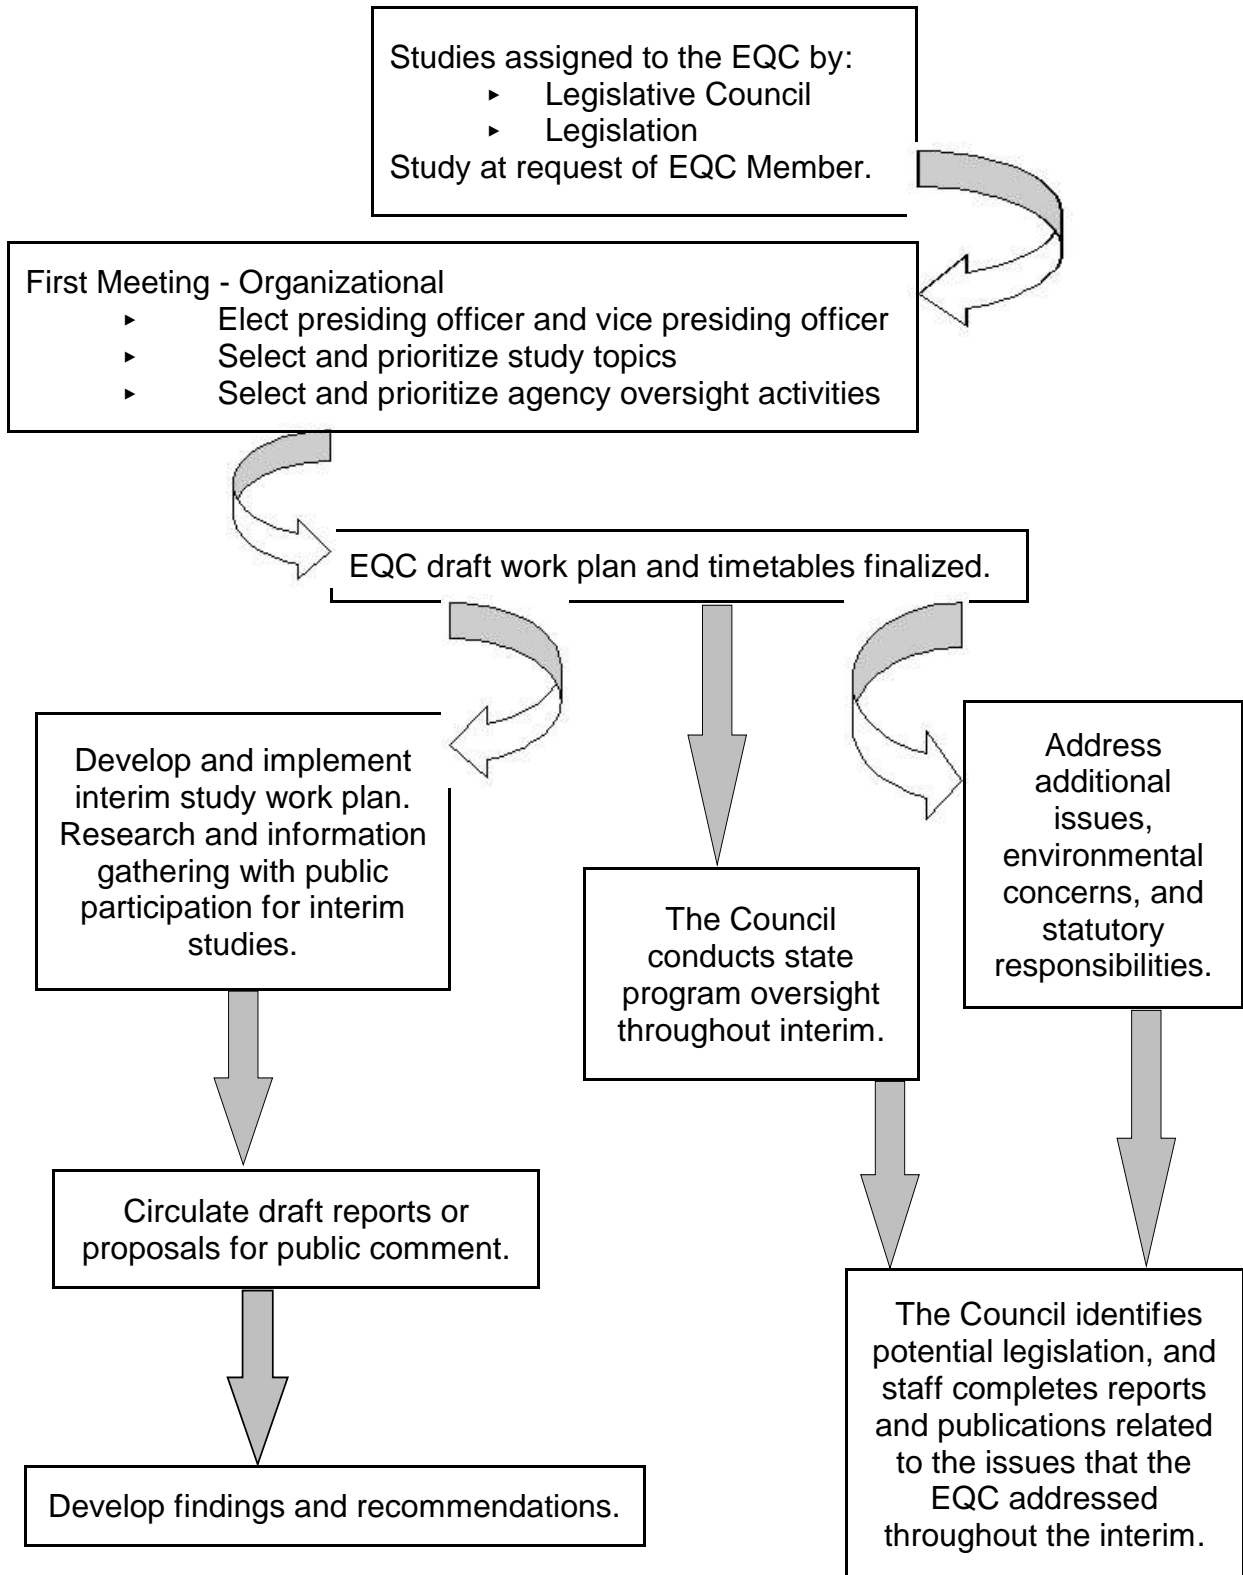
Studies assigned to the EQC by:
‣ Legislative Council
‣ Legislation
Study at request of EQC Member.

First Meeting - Organizational
‣ Elect presiding officer and vice presiding officer
‣ Select and prioritize study topics
‣ Select and prioritize agency oversight activities

EQC draft work plan and timetables finalized.

Develop and implement interim study work plan. Research and information gathering with public participation for interim studies.

The Council conducts state program oversight throughout interim.

Address additional issues, environmental concerns, and statutory responsibilities.

Circulate draft reports or proposals for public comment.

Develop findings and recommendations.

The Council identifies potential legislation, and staff completes reports and publications related to the issues that the EQC addressed throughout the interim.